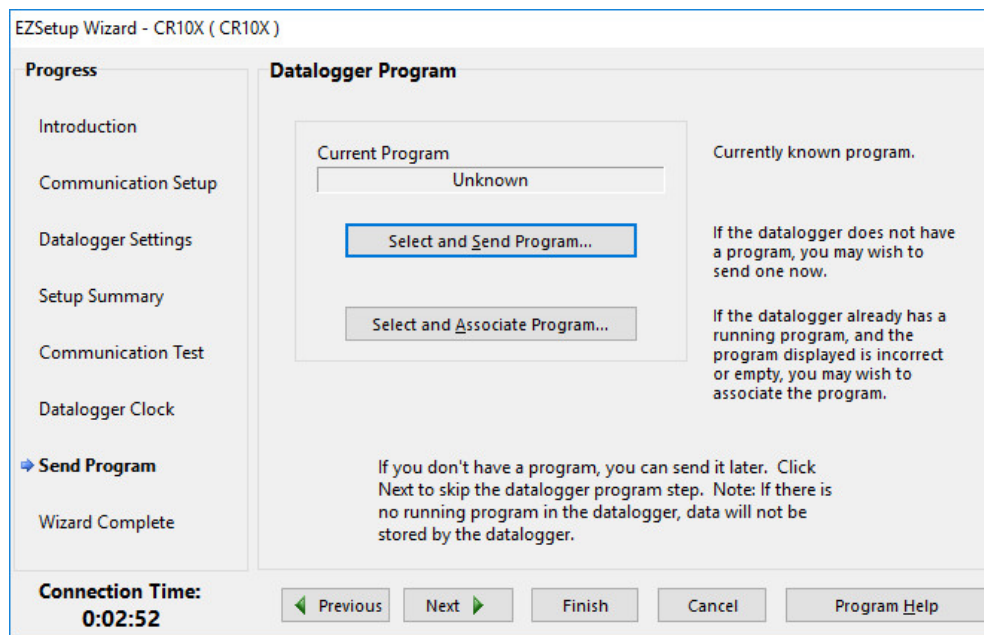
EZSetup Wizard - CR10X ( CR10X )

Progress

Introduction

Communication Setup

Datalogger Settings

Setup Summary

Communication Test

Datalogger Clock

Send Program

Wizard Complete

Datalogger Program

Current Program

Unknown

Select and Send Program...

Select and Associate Program...

Currently known program.

If the datalogger does not have a program, you may wish to send one now.

If the datalogger already has a running program, and the program displayed is incorrect or empty, you may wish to associate the program.

If you don't have a program, you can send it later. Click Next to skip the datalogger program step. Note: If there is no running program in the datalogger, data will not be stored by the datalogger.

Connection Time:
0:02:52

Previous

Next

Finish

Cancel

Program Help